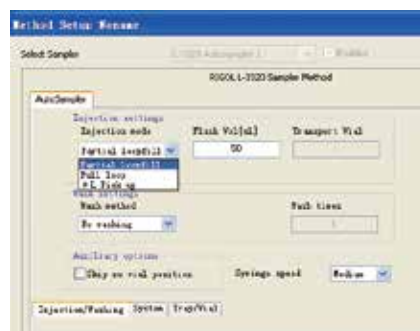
Method Setup Rename

Select Sampler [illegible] Enable

RIGOL L-3320 Sampler Method

AutoSampler

Injection settings
Injection mode
Partial loopfill
Partial loopfill
Full loop
μL Pick up

Flush Vol[uL]
50

Transport Vial

Wash settings
Wash method
No washing

Wash times
1

Auxiliary options
Skip no vial position

Syringe speed
Medium

Injection/Washing System Tray/Vial